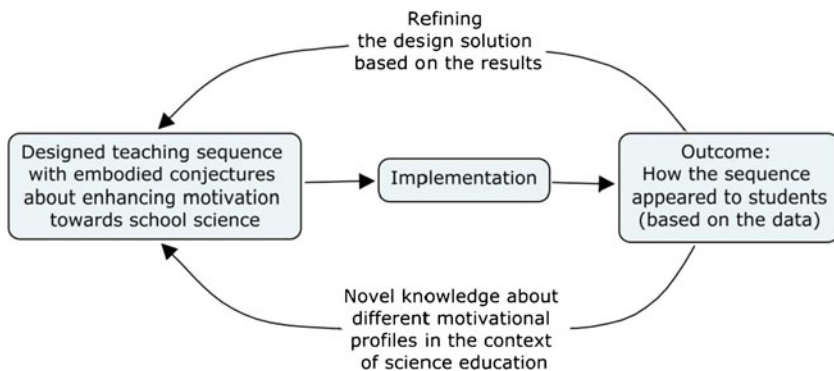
Refining the design solution based on the results

Designed teaching sequence with embodied conjectures about enhancing motivation towards school science

Implementation

Outcome: How the sequence appeared to students (based on the data)

Novel knowledge about different motivational profiles in the context of science education